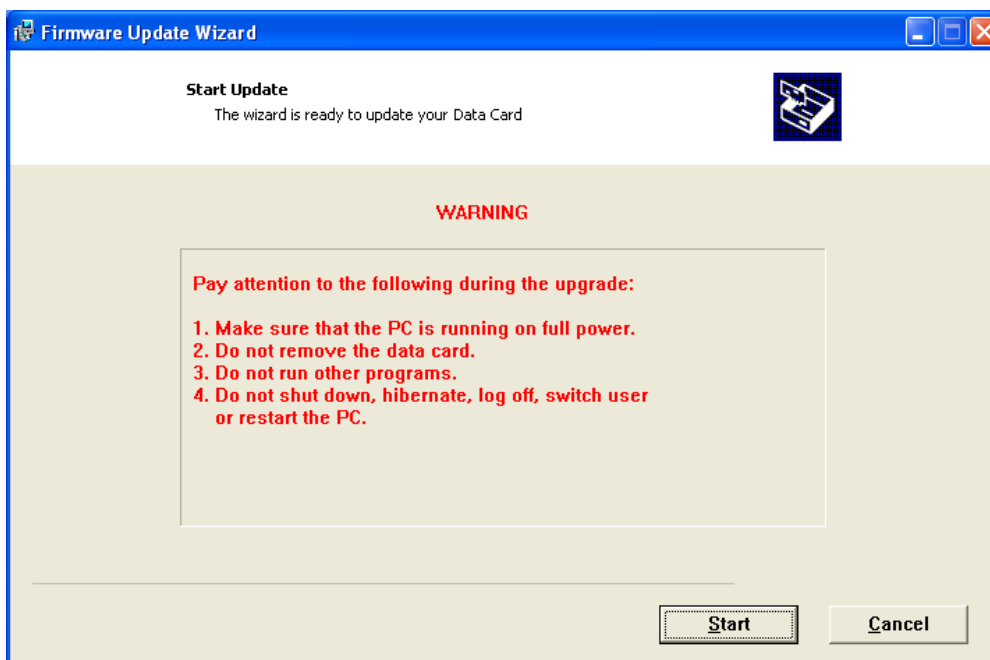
Firmware Update Wizard

Start Update

The wizard is ready to update your Data Card

WARNING

Pay attention to the following during the upgrade:

1. Make sure that the PC is running on full power.
2. Do not remove the data card.
3. Do not run other programs.
4. Do not shut down, hibernate, log off, switch user or restart the PC.

Start

Cancel